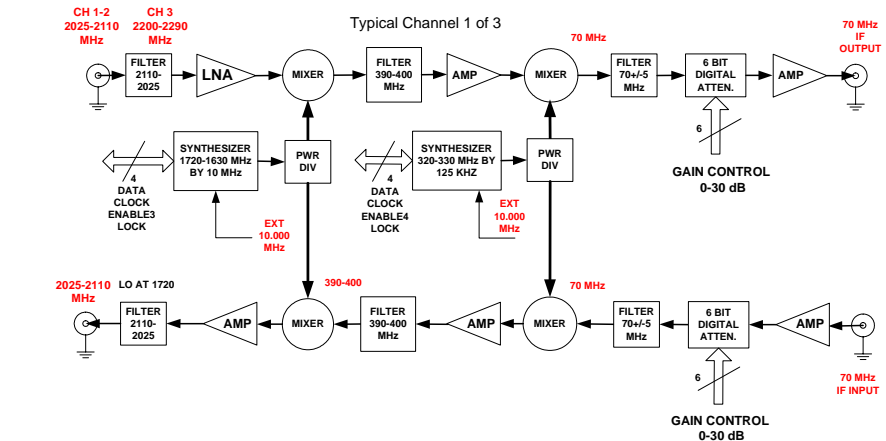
Typical Channel 1 of 3

CH 1-2 2025-2110 MHz

CH 3 2200-2290 MHz

FILTER 2110-2025

LNA

MIXER

FILTER 390-400 MHz

AMP

MIXER

70 MHz

FILTER 70+/-5 MHz

6 BIT DIGITAL ATTEN.

AMP

70 MHz IF OUTPUT

SYNTHESIZER 1720-1630 MHz BY 10 MHz

PWR DIV

SYNTHESIZER 320-330 MHz BY 125 KHZ

PWR DIV

6

GAIN CONTROL 0-30 dB

4

DATA CLOCK ENABLE3 LOCK

EXT 10.000 MHz

4

DATA CLOCK ENABLE4 LOCK

EXT 10.000 MHz

2025-2110 MHz

LO AT 1720

390-400

70 MHz

FILTER 2110-2025

AMP

MIXER

FILTER 390-400 MHz

AMP

MIXER

FILTER 70+/-5 MHz

6 BIT DIGITAL ATTEN.

AMP

6

70 MHz IF INPUT

GAIN CONTROL 0-30 dB